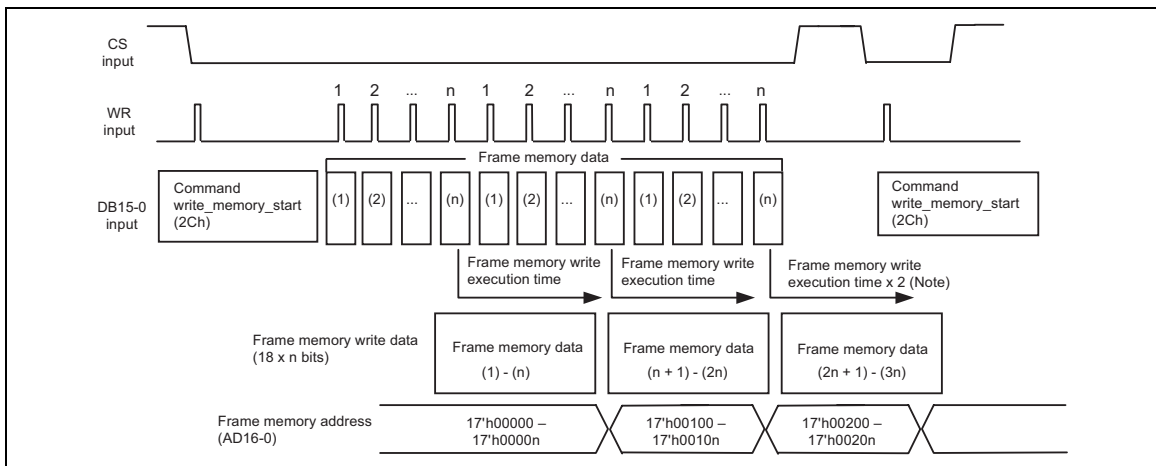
CS input

WR input

1 2 ... n 1 2 ... n 1 2 ... n

Frame memory data

DB15-0 input

Command write_memory_start (2Ch)

(1) (2) ... (n) (1) (2) ... (n) (1) (2) ... (n)

Command write_memory_start (2Ch)

Frame memory write execution time

Frame memory write execution time

Frame memory write execution time x 2 (Note)

Frame memory write data (18 x n bits)

Frame memory data (1) - (n)

Frame memory data (n + 1) - (2n)

Frame memory data (2n + 1) - (3n)

Frame memory address (AD16-0)

17'h00000 – 17'h0000n

17'h00100 – 17'h0010n

17'h00200 – 17'h0020n